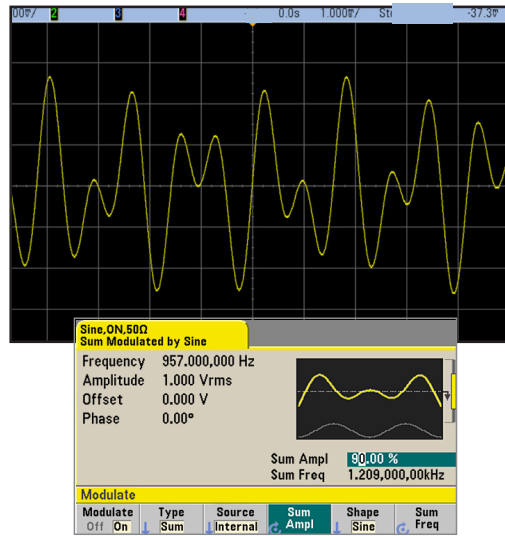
00V/ 2 3 4 0.0s 1.000V/ Sto -37.3V

Sine,ON,50Ω
Sum Modulated by Sine

Frequency 957.000,000 Hz
Amplitude 1.000 Vrms
Offset 0.000 V
Phase 0.00°

Sum Ampl 90.00 %
Sum Freq 1.209,000,00kHz

Modulate

| Modulate | Type | Source | Sum Ampl | Shape | Sum Freq |
|---|---|---|---|---|---|
| Off On | Sum | Internal | | Sine | |